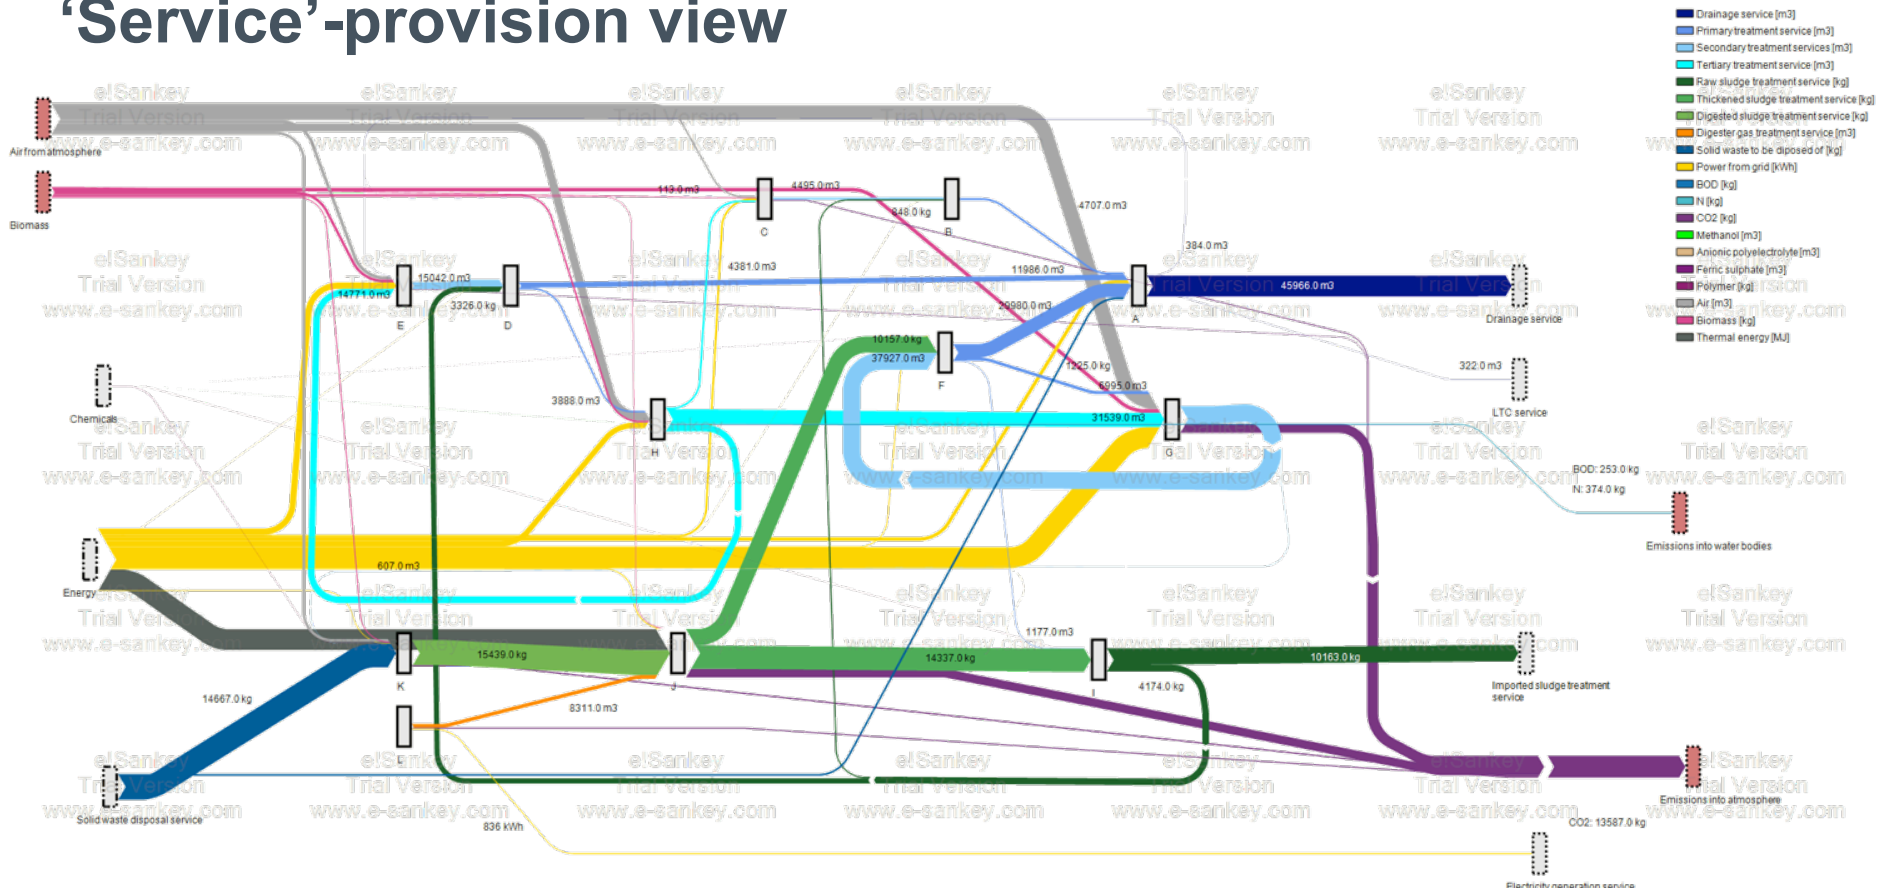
‘Service’-provision view

Drainage service [m3]
Primary treatment service [m3]
Secondary treatment services [m3]
Tertiary treatment service [m3]
Raw sludge treatment service [kg]
Thickened sludge treatment service [kg]
Digested sludge treatment service [kg]
Digester gas treatment service [m3]
Solid waste to be diposed of [kg]
Power from grid [kWh]
BOD [kg]
N [kg]
CO2 [kg]
Methanol [m3]
Anionic polyelectrolyte [m3]
Ferric sulphate [m3]
Polymer [kg]
Air [m3]
Biomass [kg]
Thermal energy [MJ]

Air from atmosphere
Biomass
Chemicals
Energy
Solid waste disposal service

113.0 m3
4495.0 m3
848.0 kg
4707.0 m3
C
B
384.0 m3
15042.0 m3
14771.0 m3
3326.0 kg
4381.0 m3
11986.0 m3
29980.0 m3
45966.0 m3
E
D
A
Drainage service
10157.0 kg
37927.0 m3
F
1225.0 kg
6995.0 m3
322.0 m3
LTC service
3888.0 m3
H
31539.0 m3
G
BOD: 253.0 kg
N: 374.0 kg
Emissions into water bodies
607.0 m3
1177.0 m3
15439.0 kg
14337.0 kg
10163.0 kg
K
J
I
Imported sludge treatment service
14667.0 kg
8311.0 m3
4174.0 kg
L
Emissions into atmosphere
836 kWh
CO2: 13587.0 kg
Electricity generation service

e!Sankey Trial Version www.e-sankey.com